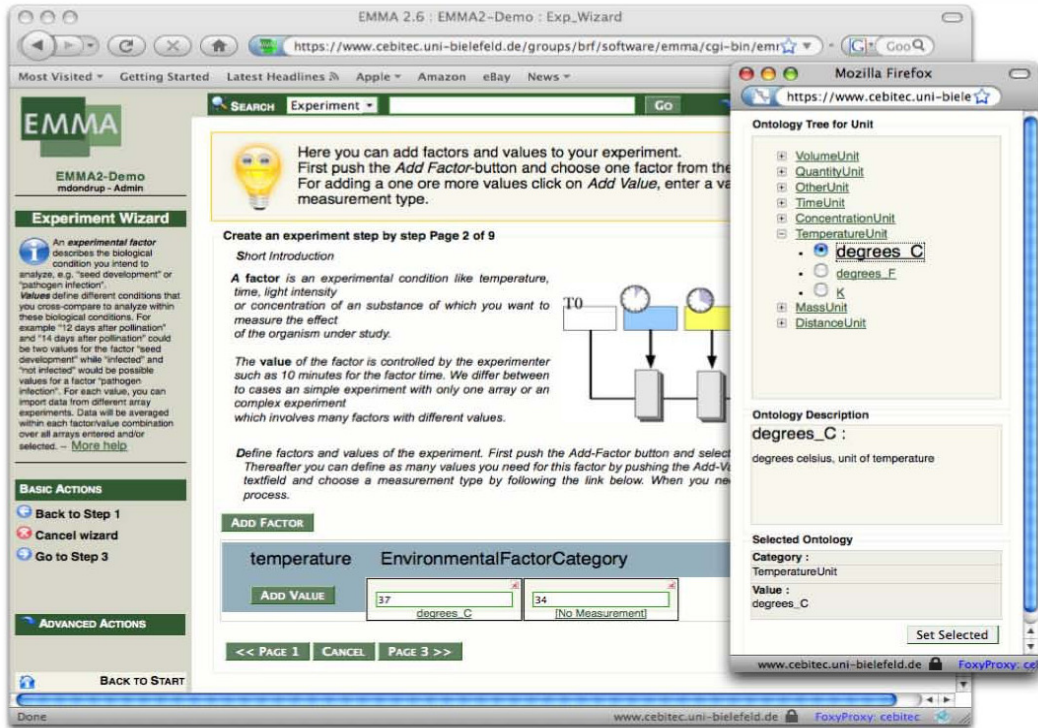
EMMA 2.6 : EMMA2-Demo : Exp_Wizard

https://www.cebitec.uni-bielefeld.de/groups/brf/software/emma/cgi-bin/emr

Goo

Most Visited Getting Started Latest Headlines Apple Amazon eBay News

EMMA

EMMA2-Demo
mdondrup - Admin

Experiment Wizard

An experimental factor describes the biological condition you intend to analyze, e.g. "seed development" or "pathogen infection". Values define different conditions that you cross-compare to analyze within these biological conditions. For example "12 days after pollination" and "14 days after pollination" could be two values for the factor "seed development" while "infected" and "not infected" would be possible values for a factor "pathogen infection". For each value, you can import data from different array experiments. Data will be averaged within each factor/value combination over all arrays entered and/or selected. – More help

BASIC ACTIONS

Back to Step 1
Cancel wizard
Go to Step 3

ADVANCED ACTIONS

BACK TO START

SEARCH Experiment GO

Here you can add factors and values to your experiment. First push the Add Factor-button and choose one factor from the For adding a one ore more values click on Add Value, enter a va measurement type.

Create an experiment step by step Page 2 of 9

Short Introduction

A factor is an experimental condition like temperature, time, light intensity or concentration of an substance of which you want to measure the effect of the organism under study.

The value of the factor is controlled by the experimenter such as 10 minutes for the factor time. We differ between to cases an simple experiment with only one array or an complex experiment which involves many factors with different values.

T0

Define factors and values of the experiment. First push the Add-Factor button and select Thereafter you can define as many values you need for this factor by pushing the Add-V textfield and choose a measurement type by following the link below. When you ne process.

ADD FACTOR

temperature EnvironmentalFactorCategory

ADD VALUE

37
degrees_C

34
[No Measurement]

<< PAGE 1 CANCEL PAGE 3 >>

Done

www.cebitec.uni-bielefeld.de FoxyProxy: cebitec

Mozilla Firefox

https://www.cebitec.uni-biele

Ontology Tree for Unit

VolumeUnit
QuantityUnit
OtherUnit
TimeUnit
ConcentrationUnit
TemperatureUnit
degrees_C
degrees_F
K
MassUnit
DistanceUnit

Ontology Description

degrees_C :

degrees celsius, unit of temperature

Selected Ontology

Category :
TemperatureUnit

Value :
degrees_C

Set Selected

www.cebitec.uni-bielefeld.de FoxyProxy: ceb